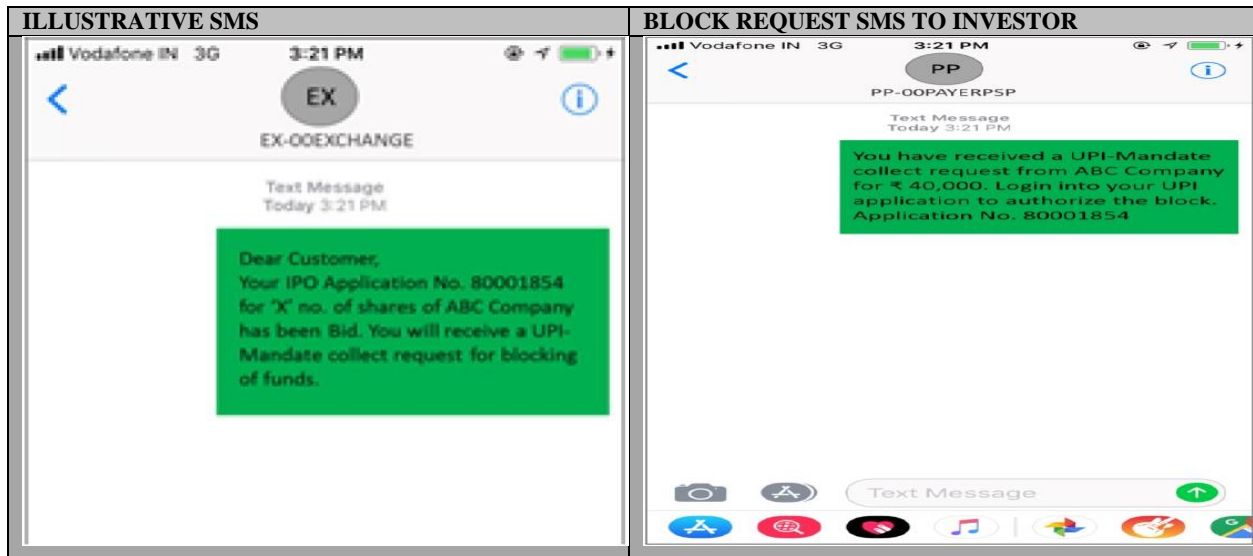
| ILLUSTRATIVE SMS | BLOCK REQUEST SMS TO INVESTOR |
|---|---|
| Vodafone IN 3G 3:21 PM EX EX-00EXCHANGE Text Message Today 3:21 PM Dear Customer, Your IPO Application No. 80001854 for 'X' no. of shares of ABC Company has been Bid. You will receive a UPI-Mandate collect request for blocking of funds. | Vodafone IN 3G 3:21 PM PP PP-00PAYERPSP Text Message Today 3:21 PM You have received a UPI-Mandate collect request from ABC Company for ₹ 40,000. Login into your UPI application to authorize the block. Application No. 80001854 Text Message |